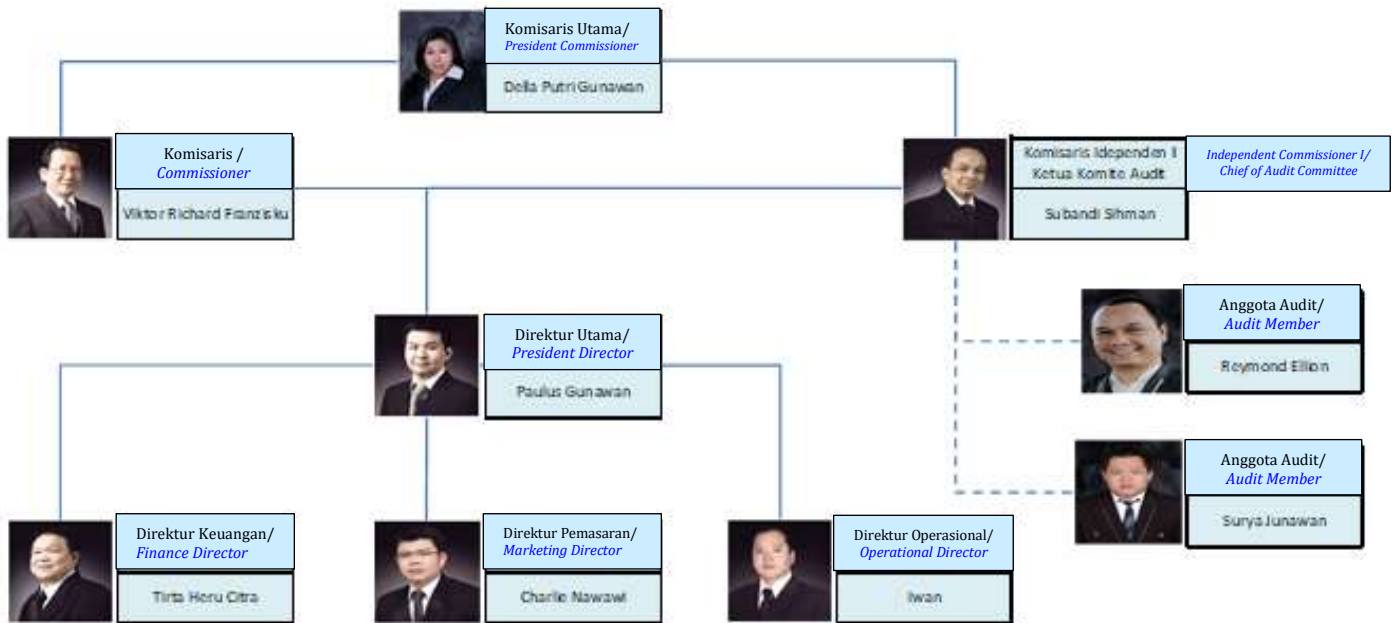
Komisaris Utama/
President Commissioner
Della Putri Gunawan

Komisaris /
Commissioner
Viktor Richard Franzisku

Komisaris Idependen I
Ketua Komite Audit
Independent Commissioner I/
Chief of Audit Committee
Subandi Sihman

Anggota Audit/
Audit Member
Reymond Ellion

Direktur Utama/
President Director
Paulus Gunawan

Anggota Audit/
Audit Member
Surya Junawan

Direktur Keuangan/
Finance Director
Tirta Heru Citra

Direktur Pemasaran/
Marketing Director
Charlie Nawawi

Direktur Operasional/
Operational Director
Iwan